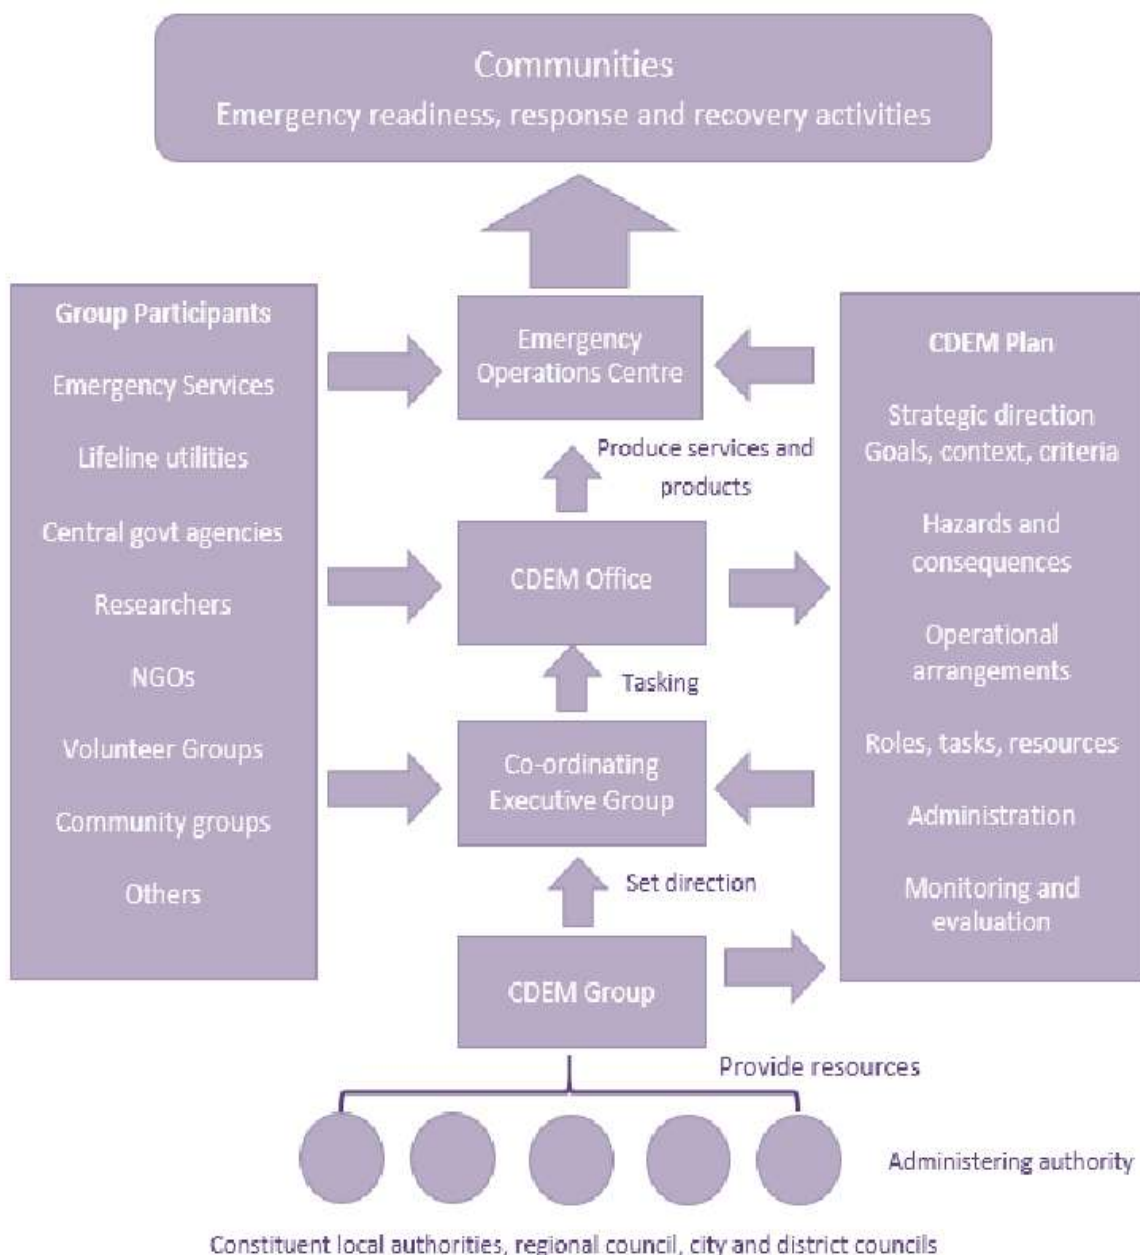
Communities
Emergency readiness, response and recovery activities

Group Participants
Emergency Services
Lifeline utilities
Central govt agencies
Researchers
NGOs
Volunteer Groups
Community groups
Others

Emergency Operations Centre

Produce services and products

CDEM Office

Tasking

Co-ordinating Executive Group

Set direction

CDEM Group

CDEM Plan
Strategic direction
Goals, context, criteria
Hazards and consequences
Operational arrangements
Roles, tasks, resources
Administration
Monitoring and evaluation

Provide resources

Administering authority

Constituent local authorities, regional council, city and district councils